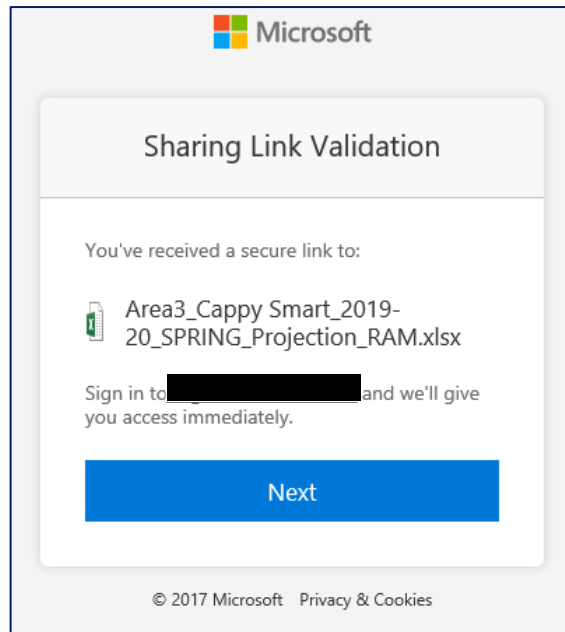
Microsoft

Sharing Link Validation

You've received a secure link to:

Area3_Cappy Smart_2019-20_SPRING_Projection_RAM.xlsx

Sign in to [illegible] and we'll give you access immediately.

Next

© 2017 Microsoft Privacy & Cookies